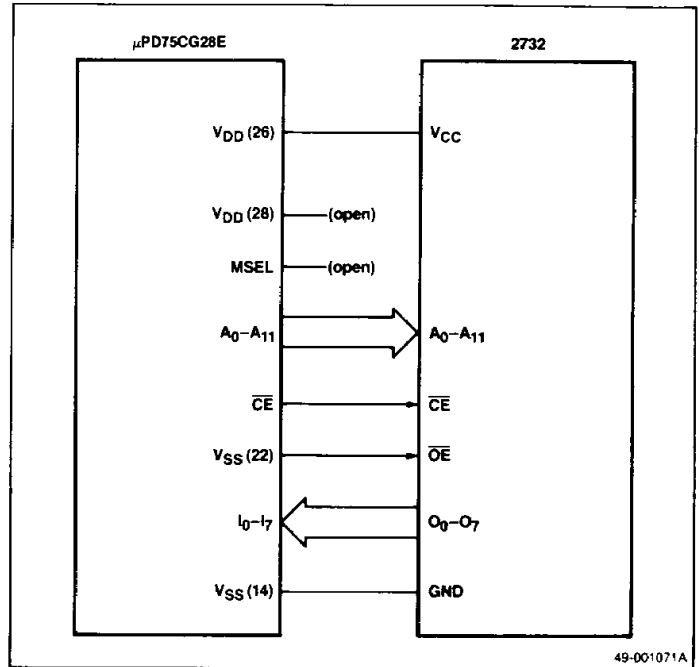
μPD75CG28E

2732

$V_{DD}$ (26)

$V_{CC}$

$V_{DD}$ (28)

(open)

MSEL

(open)

$A_0$–$A_{11}$

$A_0$–$A_{11}$

$\overline{CE}$

$\overline{CE}$

$V_{SS}$ (22)

$\overline{OE}$

$I_0$–$I_7$

$O_0$–$O_7$

$V_{SS}$ (14)

GND

49-001071A